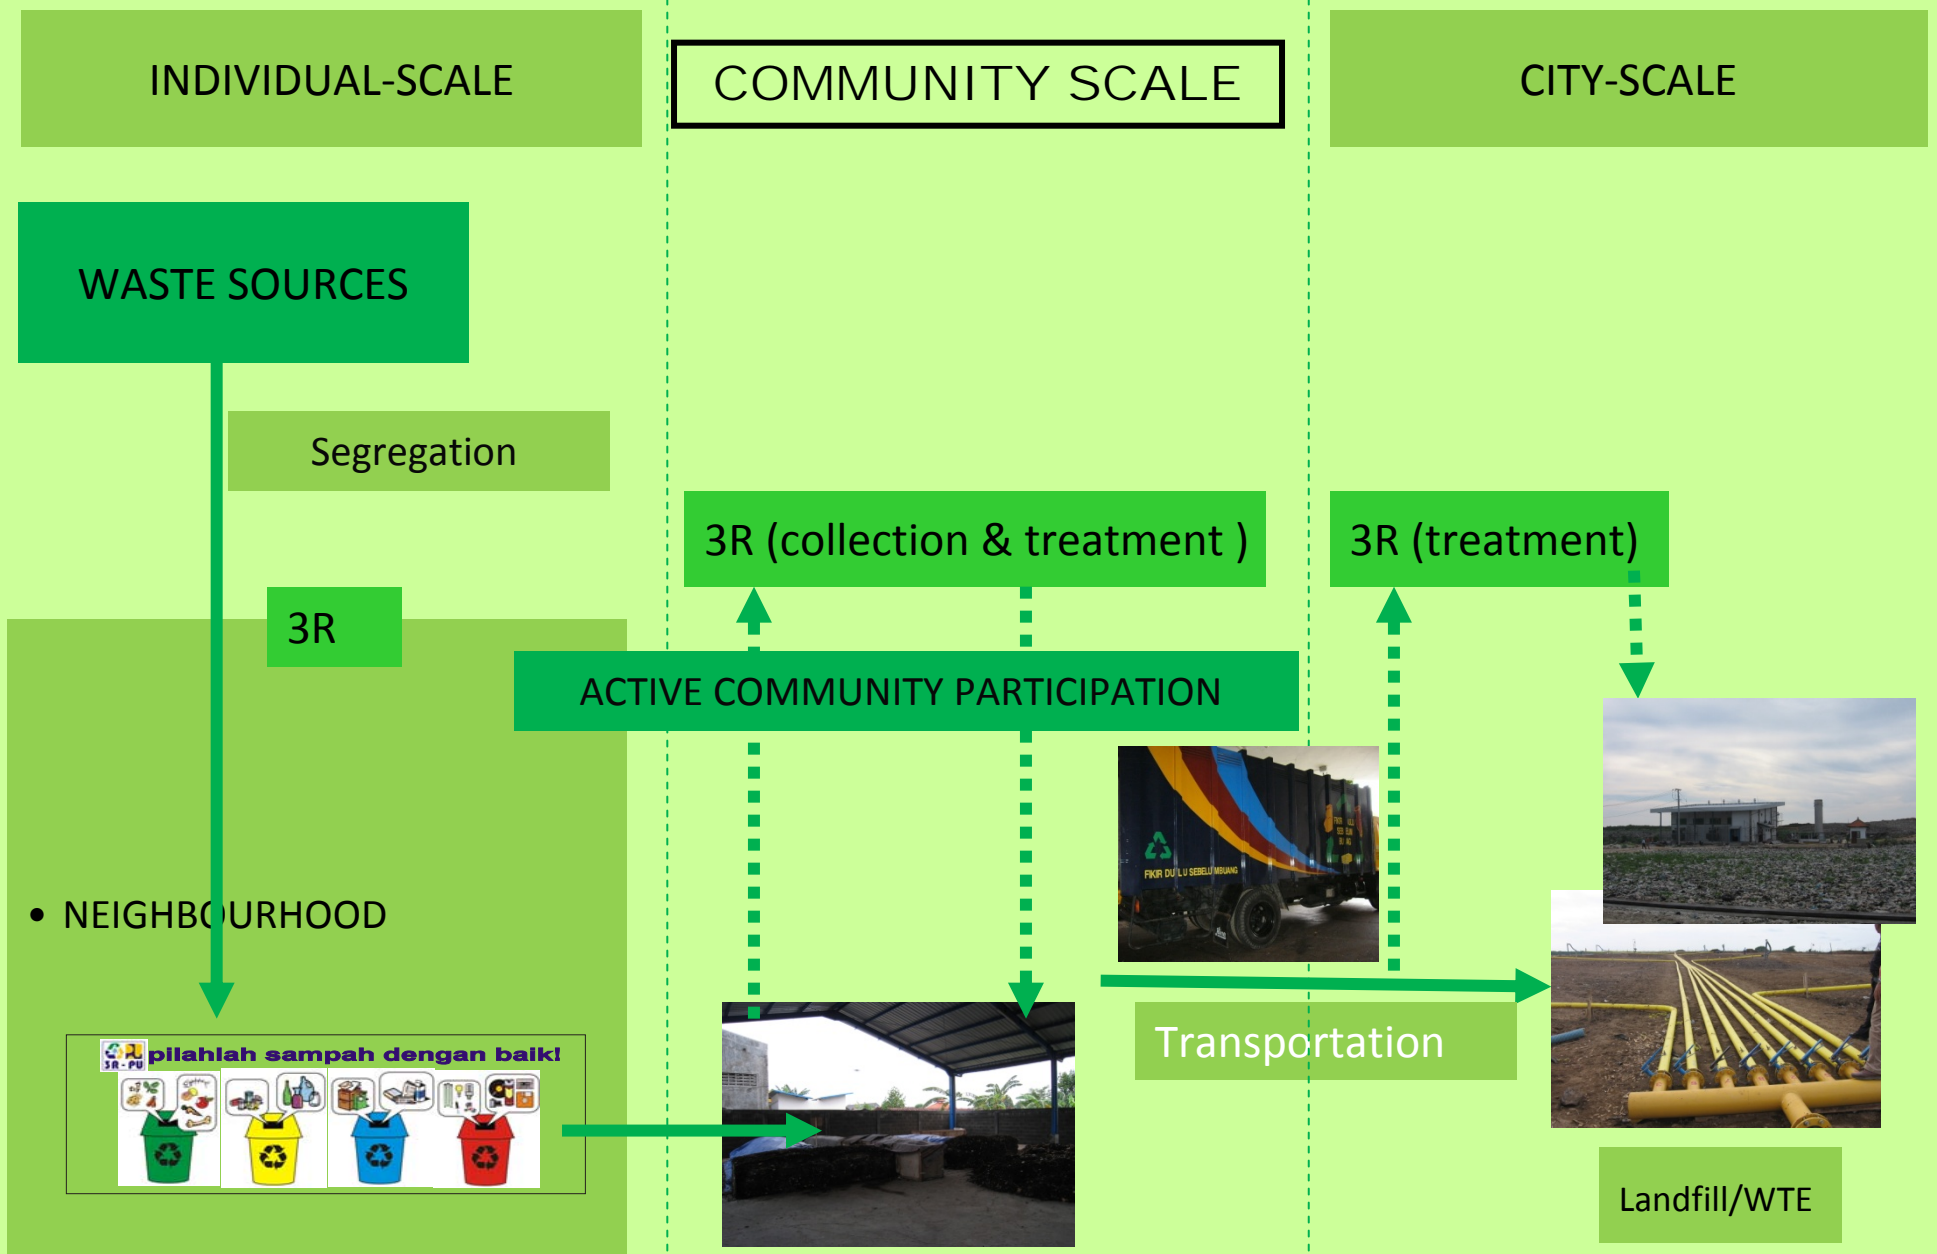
INDIVIDUAL-SCALE

COMMUNITY SCALE

CITY-SCALE

WASTE SOURCES

Segregation

3R (collection & treatment )

3R (treatment)

3R

ACTIVE COMMUNITY PARTICIPATION

FIKIR DULU SEBELUM BUANG

• NEIGHBOURHOOD

SR-PU pilahlah sampah dengan baik!

Transportation

Landfill/WTE